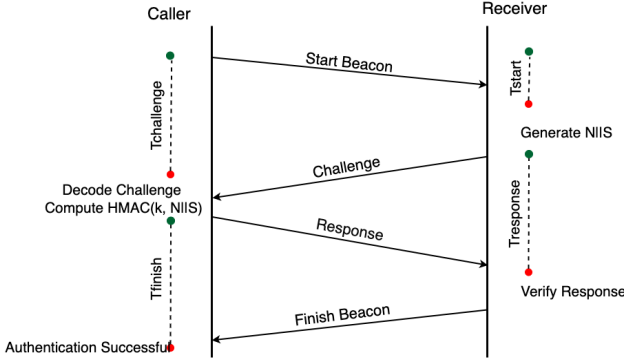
Caller

Receiver

Start Beacon

Tchallenge

Tstart

Generate NIIS

Challenge

Decode Challenge
Compute HMAC(k, NIIS)

Tresponse

Response

Tfinish

Verify Response

Finish Beacon

Authentication Successful